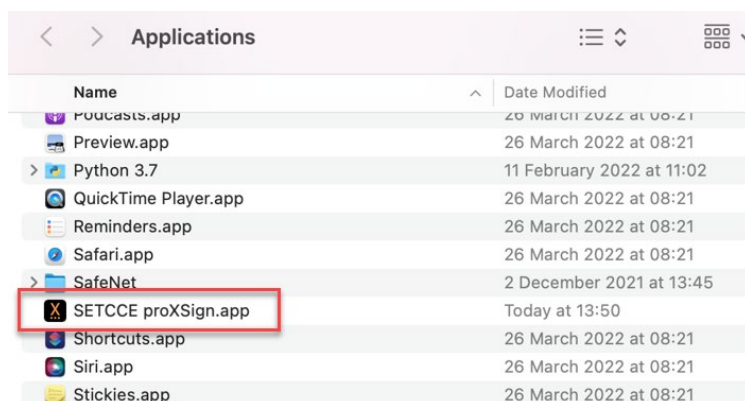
Applications

| Name | Date Modified |
|---|---|
| Podcasts.app | 26 March 2022 at 08:21 |
| Preview.app | 26 March 2022 at 08:21 |
| Python 3.7 | 11 February 2022 at 11:02 |
| QuickTime Player.app | 26 March 2022 at 08:21 |
| Reminders.app | 26 March 2022 at 08:21 |
| Safari.app | 26 March 2022 at 08:21 |
| SafeNet | 2 December 2021 at 13:45 |
| SETCCE proXSign.app | Today at 13:50 |
| Shortcuts.app | 26 March 2022 at 08:21 |
| Siri.app | 26 March 2022 at 08:21 |
| Stickies.app | 26 March 2022 at 08:21 |